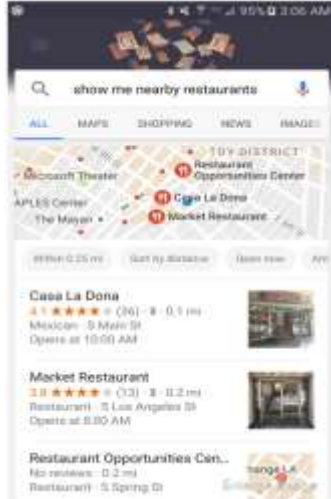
95% 3:06 AM

show me nearby restaurants

ALL MAPS SHOPPING NEWS IMAGES

TOY DISTRICT
Restaurant Opportunities Center
Microsoft Theater
Casa La Dona
APLES Center
Market Restaurant
The Mayan

Within 0.25 mi Sort by distance Open now

Casa La Dona
4.1 ★★★★ (36) · $ · 0.1 mi
Mexican · S Main St
Opens at 10:00 AM

Market Restaurant
3.8 ★★★★ (13) · $ · 0.2 mi
Restaurant · S Los Angeles St
Opens at 8:00 AM

Restaurant Opportunities Cen...
No reviews · 0.2 mi
Restaurant · S Spring St